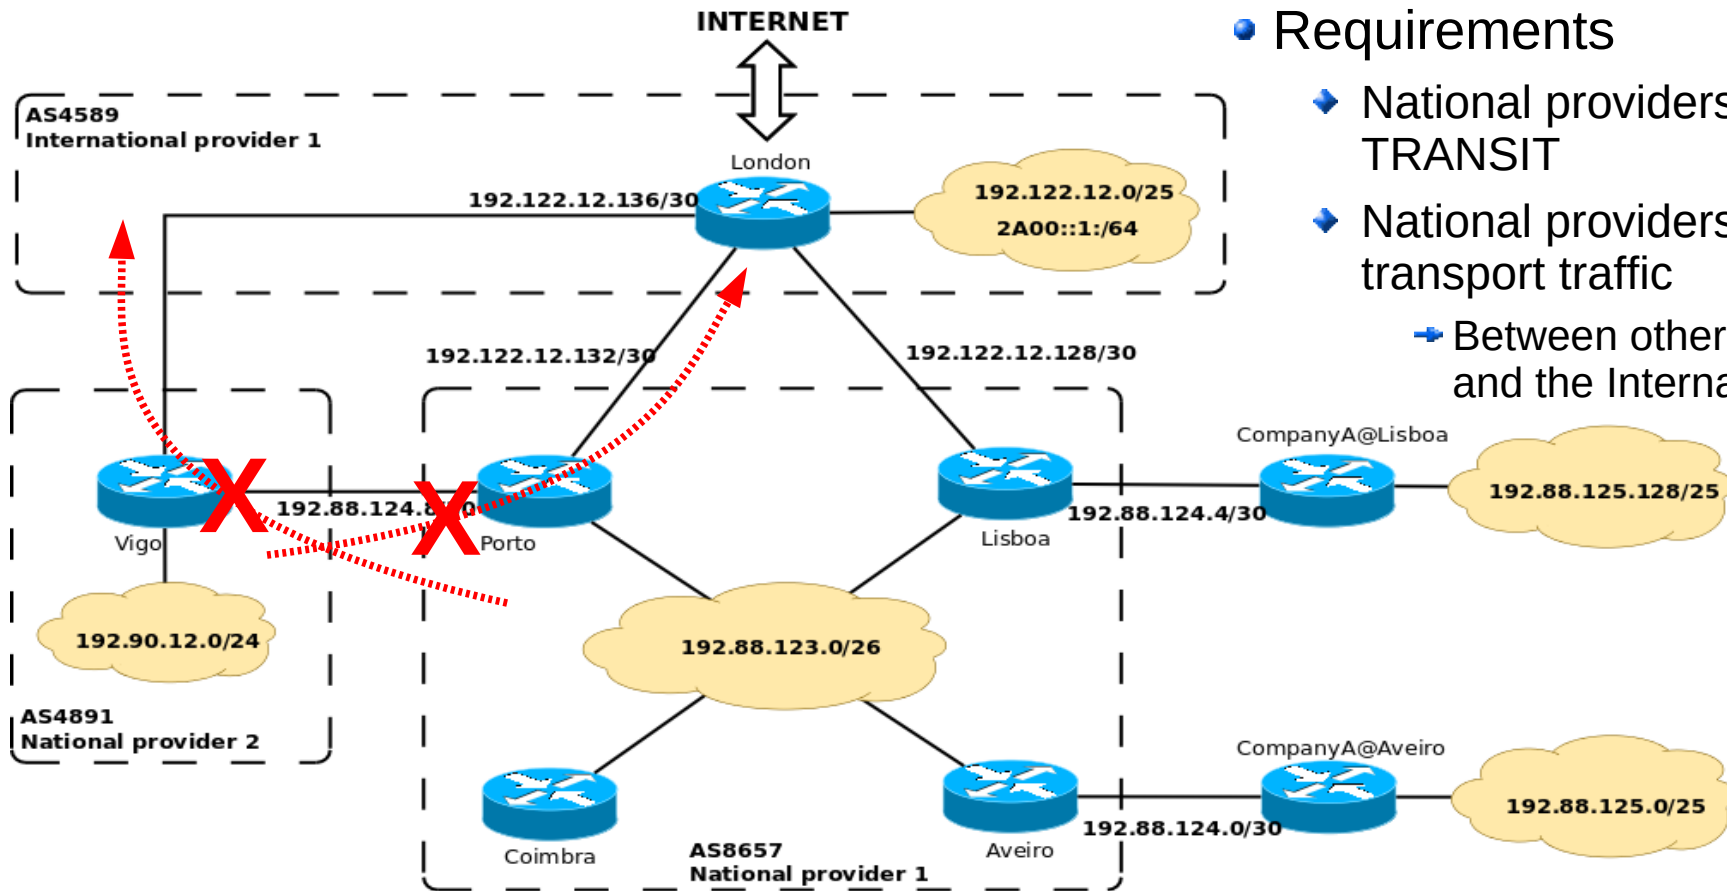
INTERNET

AS4589
International provider 1

London

192.122.12.136/30

192.122.12.0/25
2A00::1:/64

192.122.12.132/30

192.122.12.128/30

CompanyA@Lisboa

192.88.125.128/25

Vigo

192.88.124.8/30

Porto

Lisboa

192.88.124.4/30

192.90.12.0/24

192.88.123.0/26

AS4891
National provider 2

CompanyA@Aveiro

192.88.125.0/25

Coimbra

AS8657
National provider 1

Aveiro

192.88.124.0/30

Requirements

National providers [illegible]
TRANSIT

National providers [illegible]
transport traffic

Between other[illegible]
and the Interna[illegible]